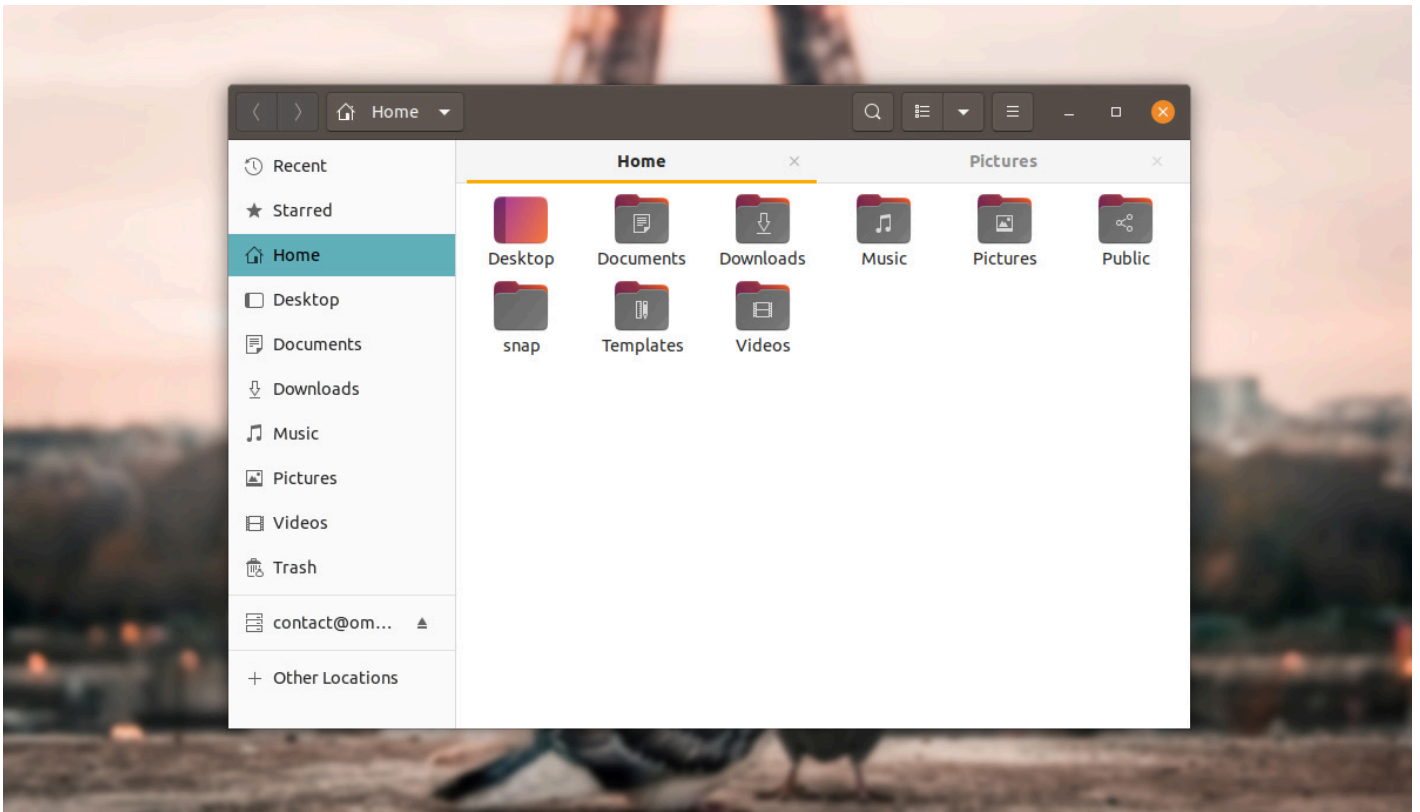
Home

Recent
Starred
Home
Desktop
Documents
Downloads
Music
Pictures
Videos
Trash
contact@om...
+ Other Locations

Home ×
Pictures ×

Desktop
Documents
Downloads
Music
Pictures
Public
snap
Templates
Videos